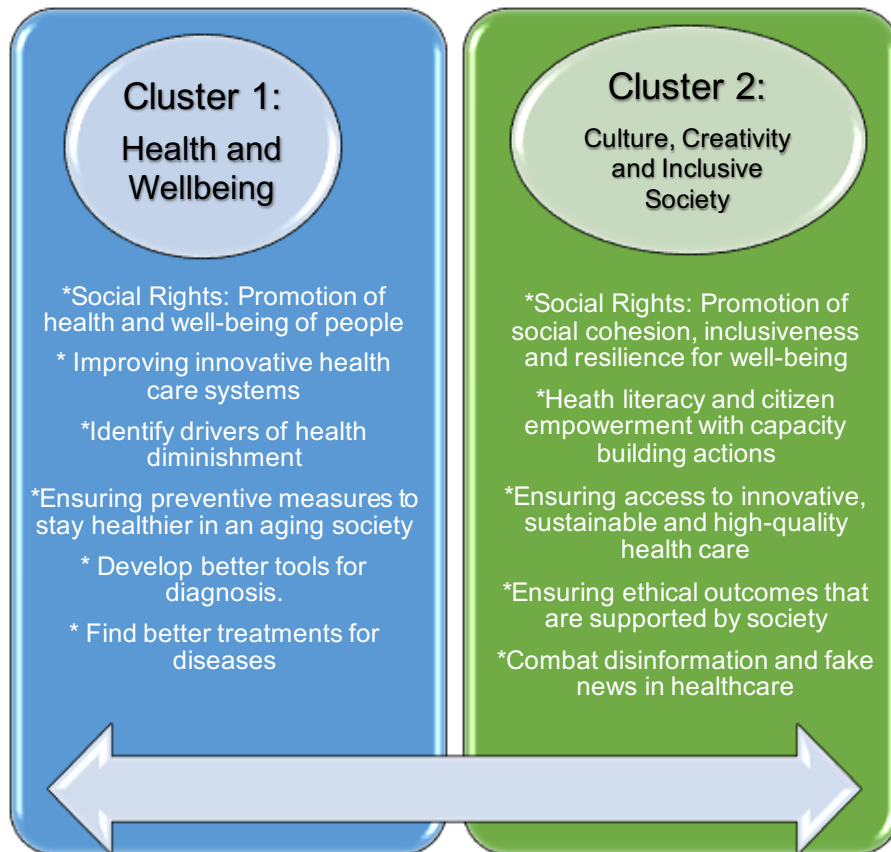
Cluster 1:

Health and Wellbeing

*Social Rights: Promotion of health and well-being of people

* Improving innovative health care systems

*Identify drivers of health diminishment

*Ensuring preventive measures to stay healthier in an aging society

* Develop better tools for diagnosis.

* Find better treatments for diseases

Cluster 2:

Culture, Creativity and Inclusive Society

*Social Rights: Promotion of social cohesion, inclusiveness and resilience for well-being

*Heath literacy and citizen empowerment with capacity building actions

*Ensuring access to innovative, sustainable and high-quality health care

*Ensuring ethical outcomes that are supported by society

*Combat disinformation and fake news in healthcare